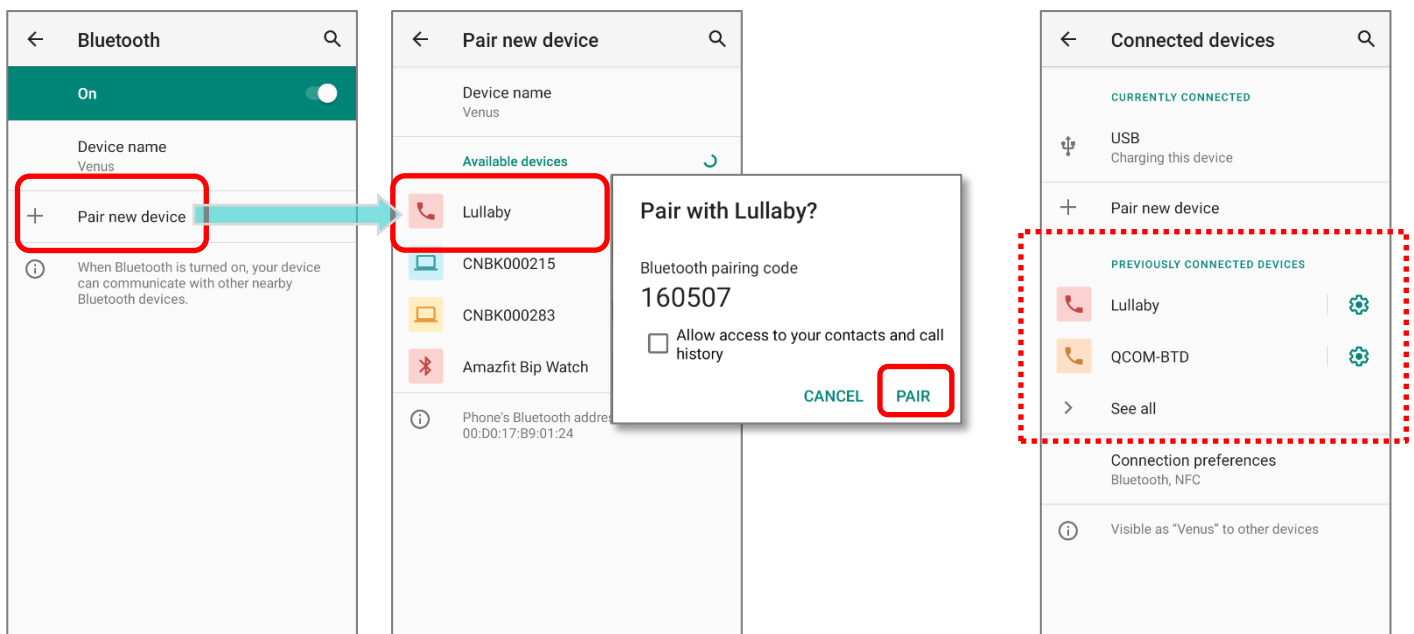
Bluetooth

On

Device name
Venus

Pair new device

When Bluetooth is turned on, your device can communicate with other nearby Bluetooth devices.

Pair new device

Device name
Venus

Available devices

Lullaby

CNBK000215

CNBK000283

Amazfit Bip Watch

Phone's Bluetooth addres
00:D0:17:B9:01:24

Pair with Lullaby?

Bluetooth pairing code
160507

Allow access to your contacts and call history

CANCEL PAIR

Connected devices

CURRENTLY CONNECTED

USB
Charging this device

Pair new device

PREVIOUSLY CONNECTED DEVICES

Lullaby

QCOM-BTD

See all

Connection preferences
Bluetooth, NFC

Visible as "Venus" to other devices